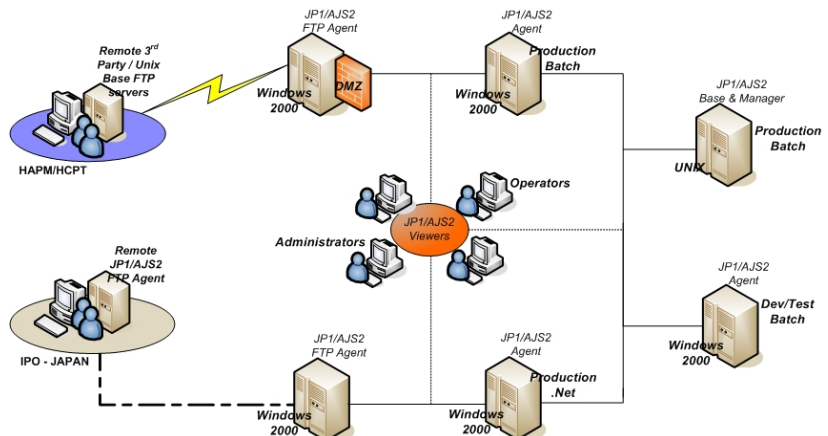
Remote 3$^{rd}$ Party / Unix Base FTP servers

HAPM/HCPT

JP1/AJS2
FTP Agent

Windows 2000

DMZ

JP1/AJS2
Agent

Production Batch

Windows 2000

JP1/AJS2
Base & Manager

Production Batch

UNIX

Operators

JP1/AJS2 Viewers

Administrators

Remote JP1/AJS2 FTP Agent

IPO - JAPAN

JP1/AJS2
Agent

Dev/Test Batch

Windows 2000

JP1/AJS2
FTP Agent

Windows 2000

JP1/AJS2
Agent

Production .Net

Windows 2000